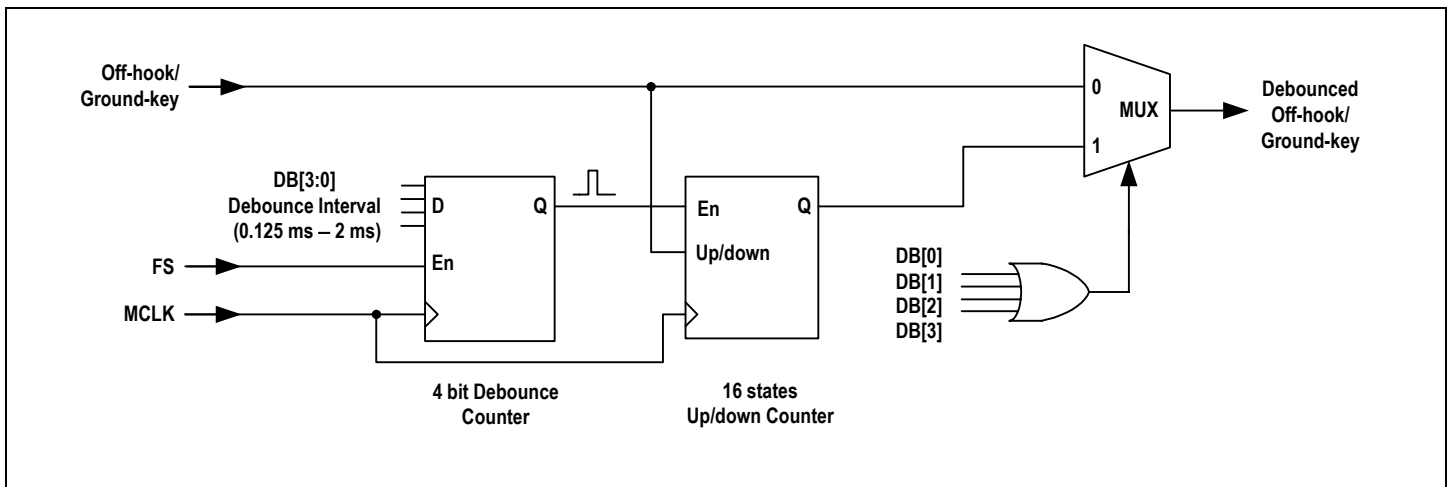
Off-hook/
Ground-key

0
MUX
1

Debounced
Off-hook/
Ground-key

DB[3:0]
Debounce Interval
(0.125 ms – 2 ms)

D
Q
En

En
Q
Up/down

FS
MCLK

DB[0]
DB[1]
DB[2]
DB[3]

4 bit Debounce
Counter

16 states
Up/down Counter